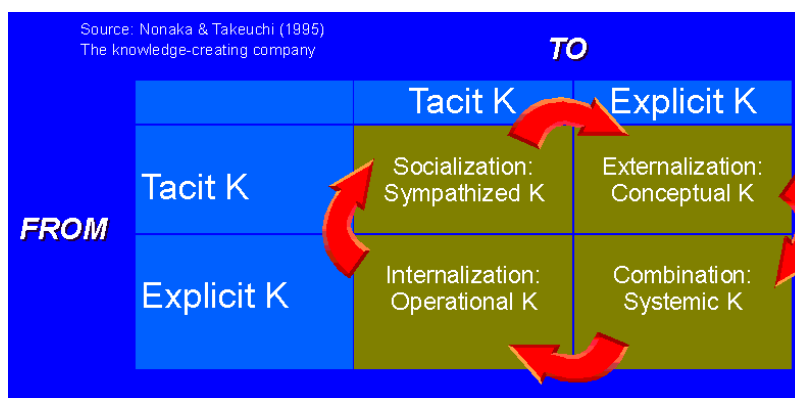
Source: Nonaka & Takeuchi (1995)
The knowledge-creating company

TO

FROM

| | Tacit K | Explicit K |
|---|---|---|
| Tacit K | Socialization: Sympathized K | Externalization: Conceptual K |
| Explicit K | Internalization: Operational K | Combination: Systemic K |